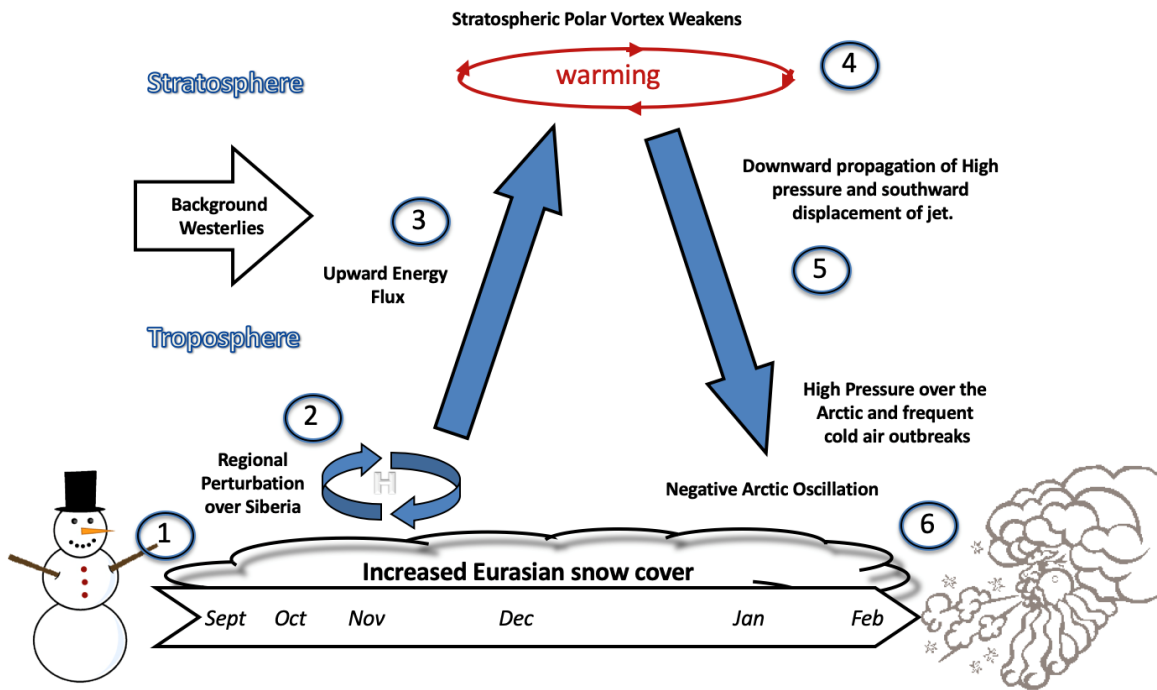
Stratospheric Polar Vortex Weakens

Stratosphere

warming

4

Background Westerlies

3

Upward Energy Flux

Downward propagation of High pressure and southward displacement of jet.

5

Troposphere

High Pressure over the Arctic and frequent cold air outbreaks

2

Regional Perturbation over Siberia

H

Negative Arctic Oscillation

1

6

Increased Eurasian snow cover

Sept Oct Nov Dec Jan Feb